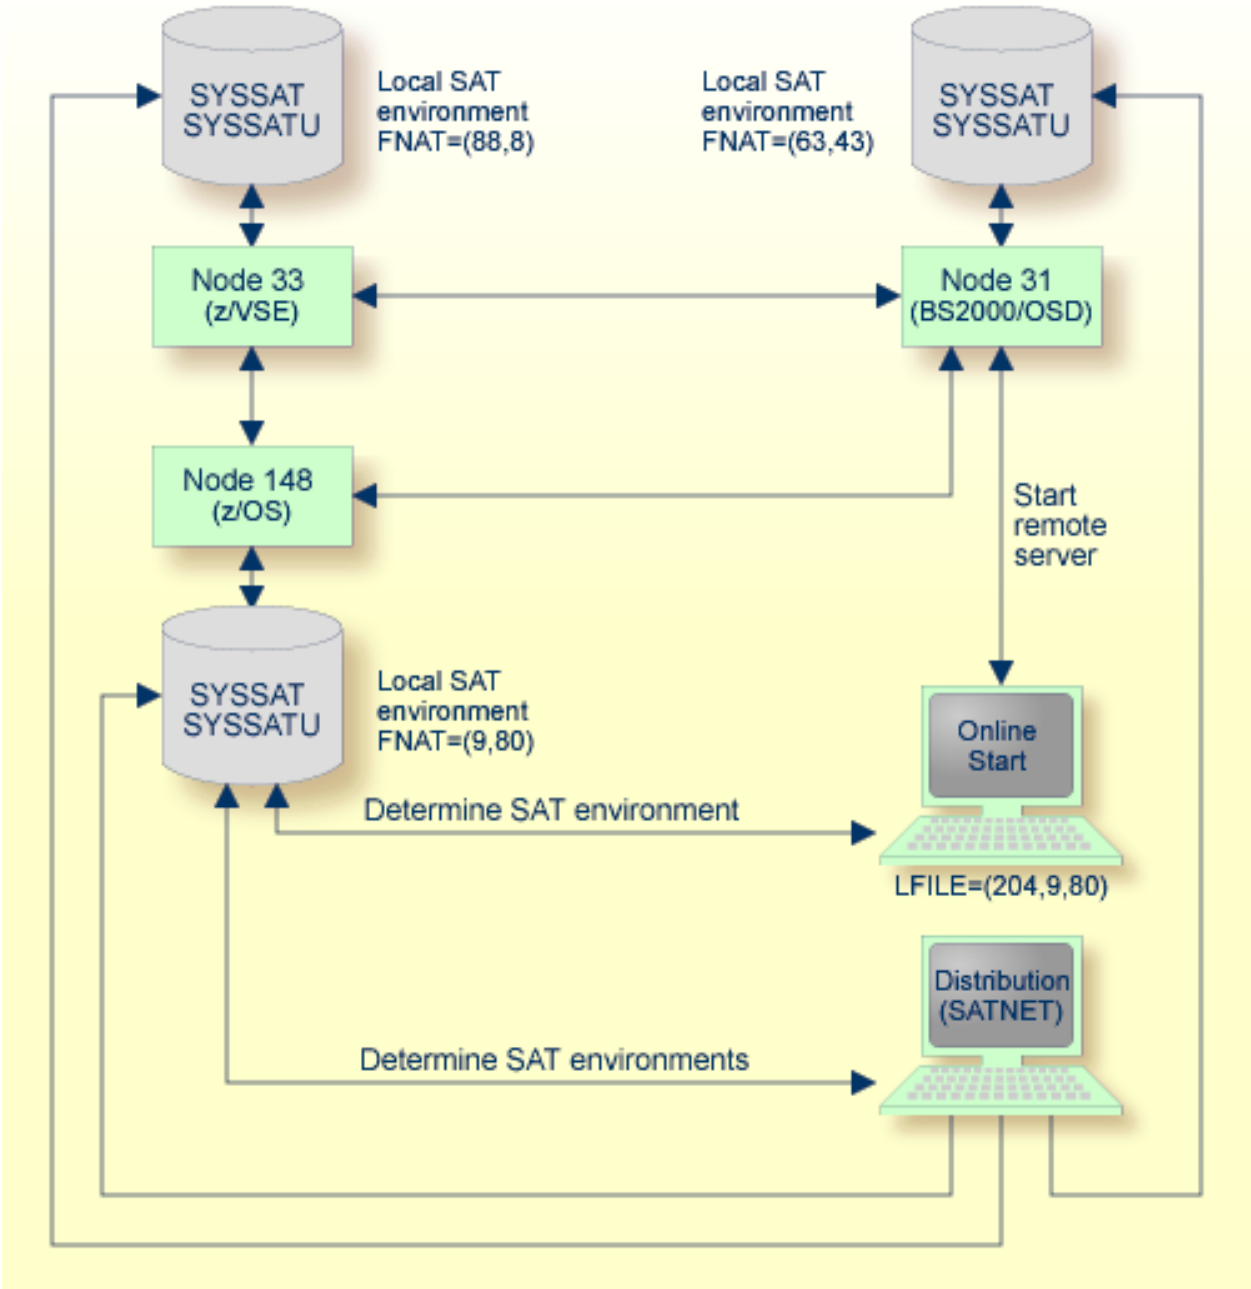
SYSSAT
SYSSATU

Local SAT
environment
FNAT=(88,8)

Local SAT
environment
FNAT=(63,43)

SYSSAT
SYSSATU

Node 33
(z/VSE)

Node 31
(BS2000/OSD)

Node 148
(z/OS)

Start
remote
server

SYSSAT
SYSSATU

Local SAT
environment
FNAT=(9,80)

Online
Start

Determine SAT environment

LFILE=(204,9,80)

Distribution
(SATNET)

Determine SAT environments